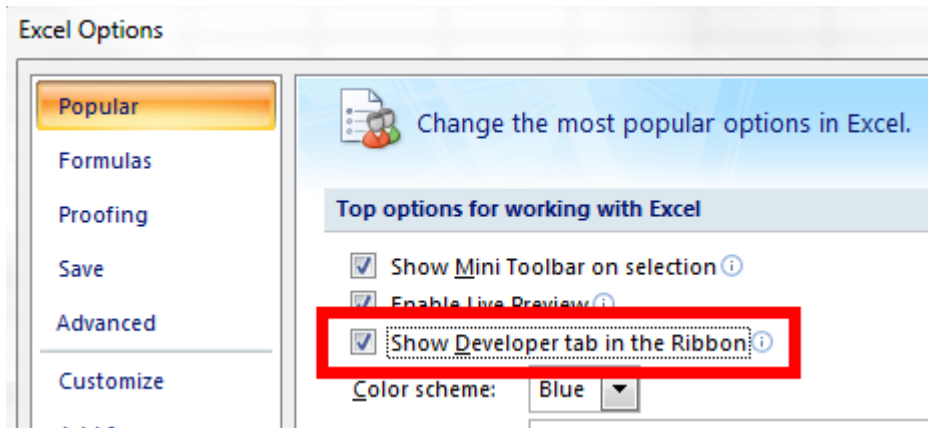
Excel Options

Popular
Formulas
Proofing
Save
Advanced
Customize

Change the most popular options in Excel.

Top options for working with Excel

Show Mini Toolbar on selection
Enable Live Preview
Show Developer tab in the Ribbon
Color scheme: Blue